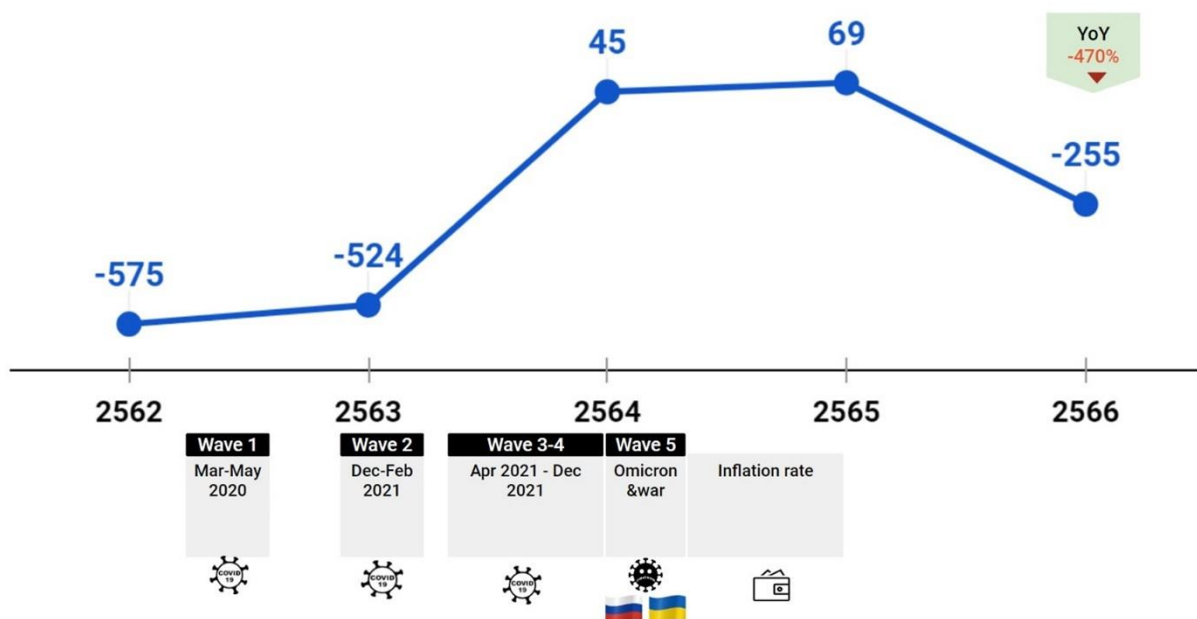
YoY
-470%

45

69

-255

-575

-524

2562

2563

2564

2565

2566

Wave 1
Mar-May 2020

Wave 2
Dec-Feb 2021

Wave 3-4
Apr 2021 - Dec 2021

Wave 5
Omicron &war

Inflation rate

COVID 19

COVID 19

COVID 19